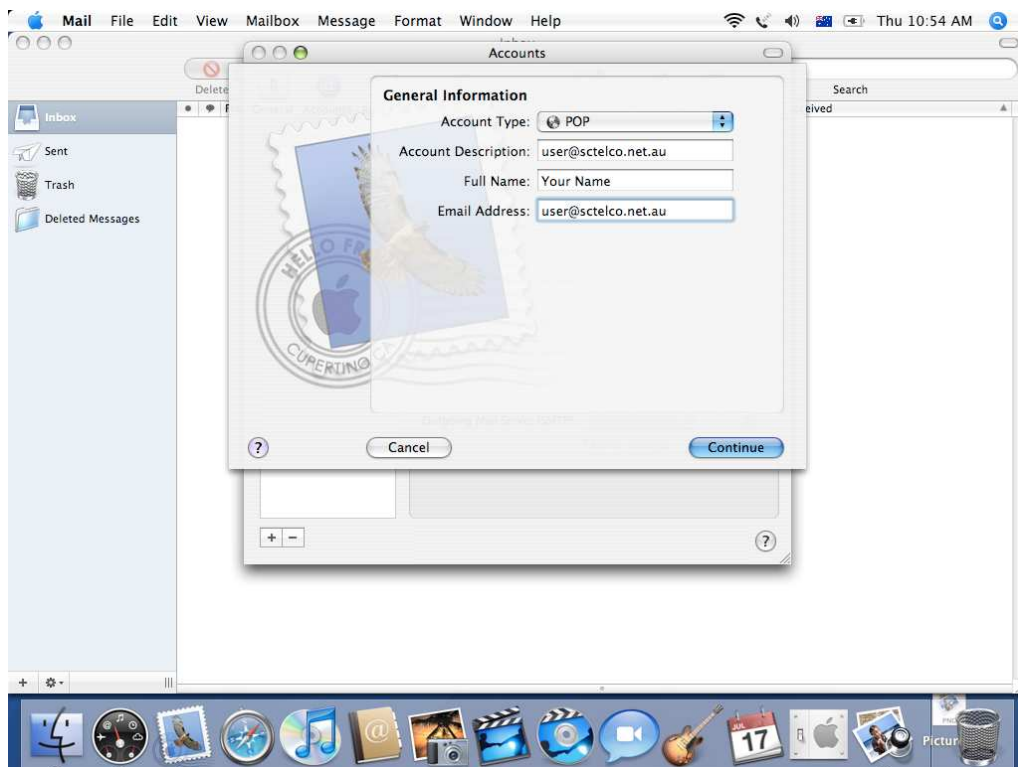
Mail File Edit View Mailbox Message Format Window Help

Thu 10:54 AM

Accounts

Delete

Search

eived

Inbox

Sent

Trash

Deleted Messages

General Information

Account Type: POP

Account Description: user@sctelco.net.au

Full Name: Your Name

Email Address: user@sctelco.net.au

HELLO FR

CUPERTINO

?

Cancel

Continue

+ −

?

17

Pictur